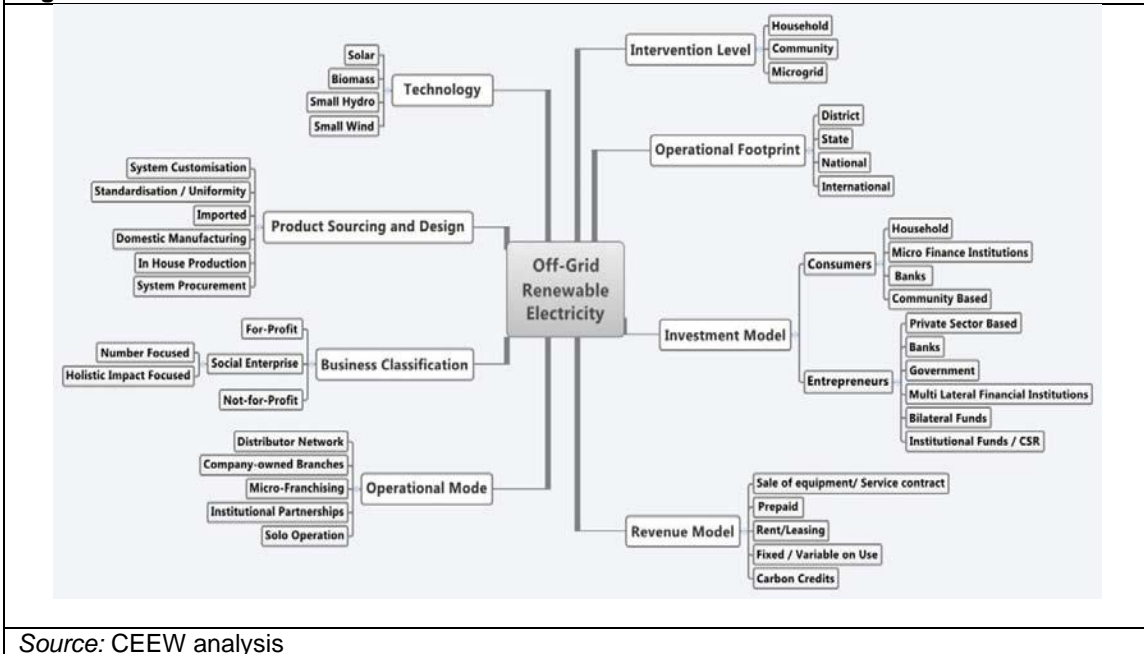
Off-Grid Renewable Electricity

Technology
Solar
Biomass
Small Hydro
Small Wind

Product Sourcing and Design
System Customisation
Standardisation / Uniformity
Imported
Domestic Manufacturing
In House Production
System Procurement

Business Classification
For-Profit
Social Enterprise
Number Focused
Holistic Impact Focused
Not-for-Profit

Operational Mode
Distributor Network
Company-owned Branches
Micro-Franchising
Institutional Partnerships
Solo Operation

Intervention Level
Household
Community
Microgrid

Operational Footprint
District
State
National
International

Investment Model
Consumers
Household
Micro Finance Institutions
Banks
Community Based
Entrepreneurs
Private Sector Based
Banks
Government
Multi Lateral Financial Institutions
Bilateral Funds
Institutional Funds / CSR

Revenue Model
Sale of equipment/ Service contract
Prepaid
Rent/Leasing
Fixed / Variable on Use
Carbon Credits

Source: CEEW analysis